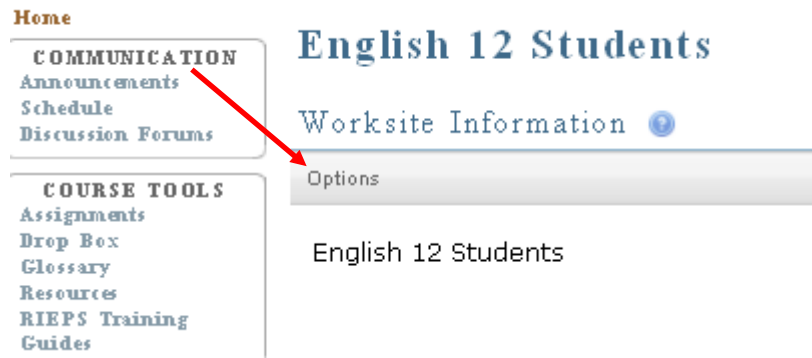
Home

COMMUNICATION
Announcements
Schedule
Discussion Forums

COURSE TOOLS
Assignments
Drop Box
Glossary
Resources
RIEPS Training Guides

English 12 Students

Worksite Information

Options

English 12 Students